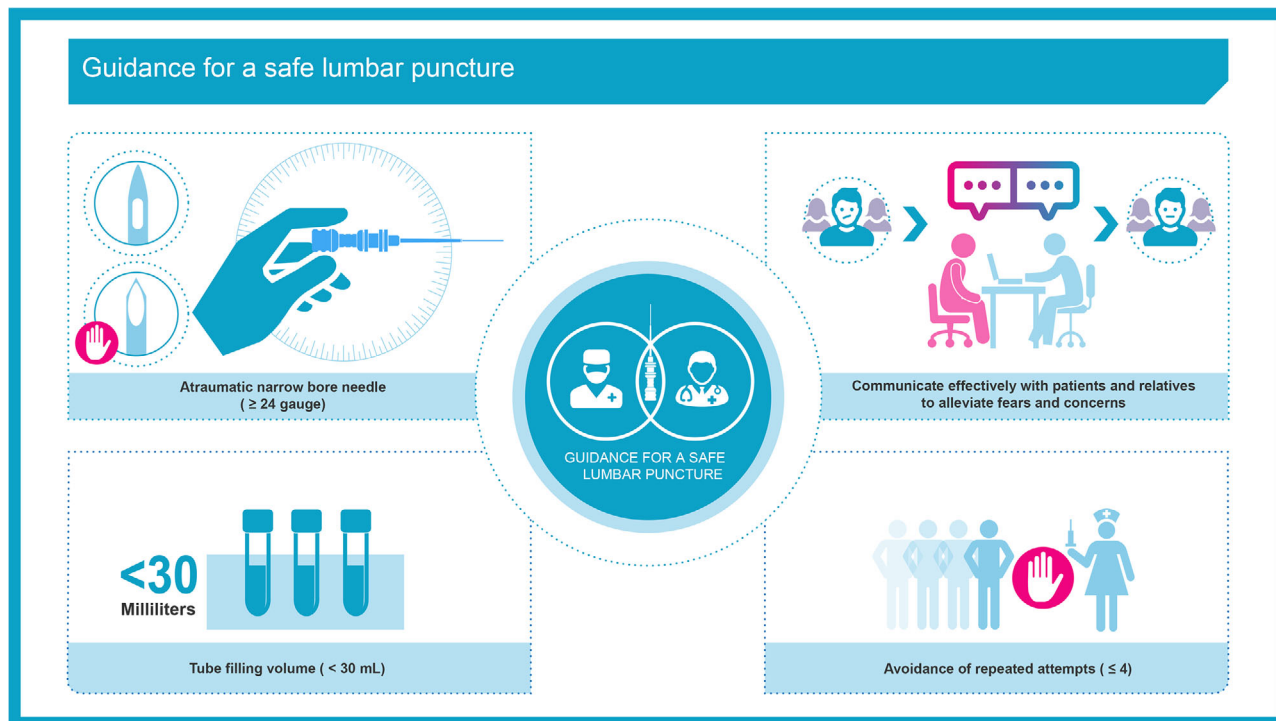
Guidance for a safe lumbar puncture

Atraumatic narrow bore needle ( ≥ 24 gauge)

Communicate effectively with patients and relatives to alleviate fears and concerns

GUIDANCE FOR A SAFE LUMBAR PUNCTURE

<30 Milliliters

Tube filling volume ( < 30 mL)

Avoidance of repeated attempts ( ≤ 4)